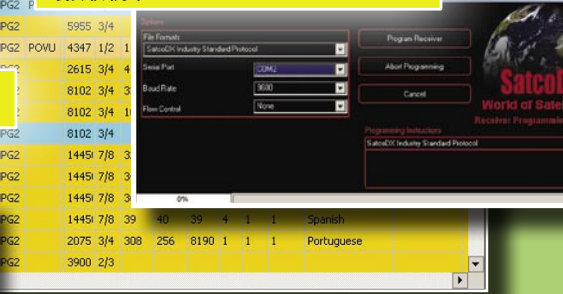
| PG2 | P | 5955 | 3/4 | | | | | | | |
|---|---|---|---|---|---|---|---|---|---|---|
| PG2 | POVU | 4347 | 1/2 | 1 | | | | | | |
| PG2 | | 2615 | 3/4 | 4 | | | | | | |
| PG2 | | 8102 | 3/4 | 3 | | | | | | |
| PG2 | | 8102 | 3/4 | 1 | | | | | | |
| PG2 | | 8102 | 3/4 | | | | | | | |
| PG2 | | 1445 | 7/8 | 3 | | | | | | |
| PG2 | | 1445 | 7/8 | 3 | | | | | | |
| PG2 | | 1445 | 7/8 | 3 | | | | | | |
| PG2 | | 1445 | 7/8 | 39 | 40 | 39 | 4 | 1 | 1 | Spanish |
| PG2 | | 2075 | 3/4 | 308 | 256 | 8190 | 1 | 1 | 1 | Portuguese |
| PG2 | | 3900 | 2/3 | | | | | | | |

Options

File Formats

SatcoDX Industry Standard Protocol

Serial Port

COM2

Baud Rate

9600

Flow Control

None

Program Receiver

Abort Programming

Cancel

Programming Instructions

SatcoDX Industry Standard Protocol

0%

Satco

World of Satel

Receiver Programm